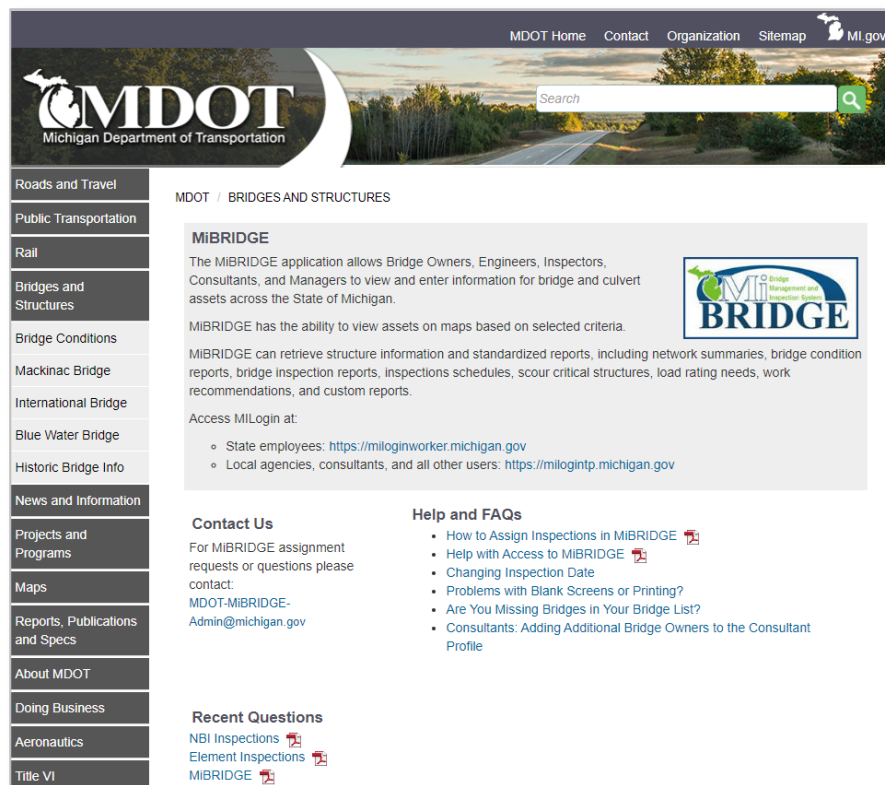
MDOT Home Contact Organization Sitemap MI.gov

MDOT
Michigan Department of Transportation

Search

Roads and Travel
Public Transportation
Rail
Bridges and Structures
Bridge Conditions
Mackinac Bridge
International Bridge
Blue Water Bridge
Historic Bridge Info
News and Information
Projects and Programs
Maps
Reports, Publications and Specs
About MDOT
Doing Business
Aeronautics
Title VI

MDOT / BRIDGES AND STRUCTURES

MiBRIDGE

The MiBRIDGE application allows Bridge Owners, Engineers, Inspectors, Consultants, and Managers to view and enter information for bridge and culvert assets across the State of Michigan.

MiBRIDGE has the ability to view assets on maps based on selected criteria.

MiBRIDGE can retrieve structure information and standardized reports, including network summaries, bridge condition reports, bridge inspection reports, inspections schedules, scour critical structures, load rating needs, work recommendations, and custom reports.

Mi Bridge Management and Inspection System BRIDGE

Access MILogin at:

- State employees: https://miloginworker.michigan.gov
- Local agencies, consultants, and all other users: https://milogintp.michigan.gov

Contact Us

For MiBRIDGE assignment requests or questions please contact:
MDOT-MiBRIDGE-Admin@michigan.gov

Help and FAQs

- How to Assign Inspections in MiBRIDGE
- Help with Access to MiBRIDGE
- Changing Inspection Date
- Problems with Blank Screens or Printing?
- Are You Missing Bridges in Your Bridge List?
- Consultants: Adding Additional Bridge Owners to the Consultant Profile

Recent Questions

NBI Inspections
Element Inspections
MiBRIDGE